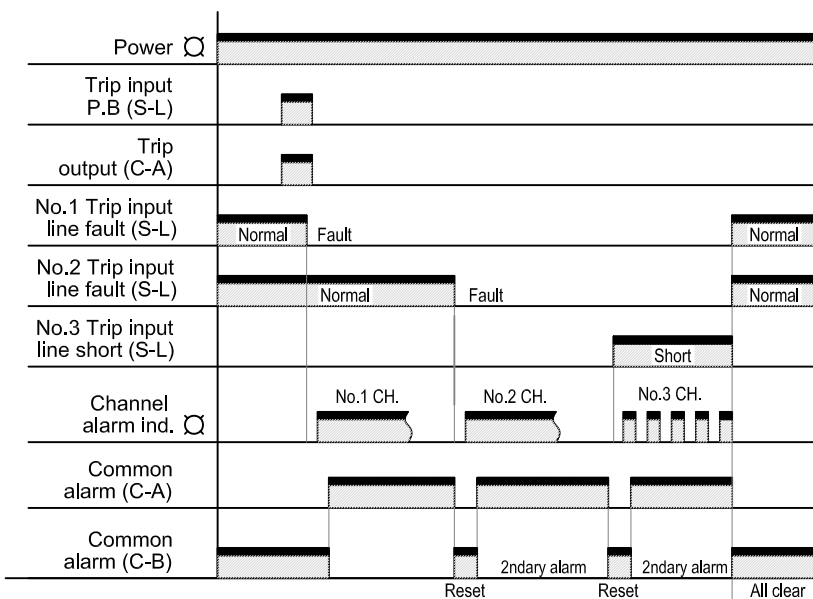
Power

Trip input P.B (S-L)

Trip output (C-A)

No.1 Trip input line fault (S-L)
Normal
Fault
Normal

No.2 Trip input line fault (S-L)
Normal
Fault
Normal

No.3 Trip input line short (S-L)
Short

Channel alarm ind.
No.1 CH.
No.2 CH.
No.3 CH.

Common alarm (C-A)

Common alarm (C-B)
2ndary alarm
2ndary alarm

Reset
Reset
All clear